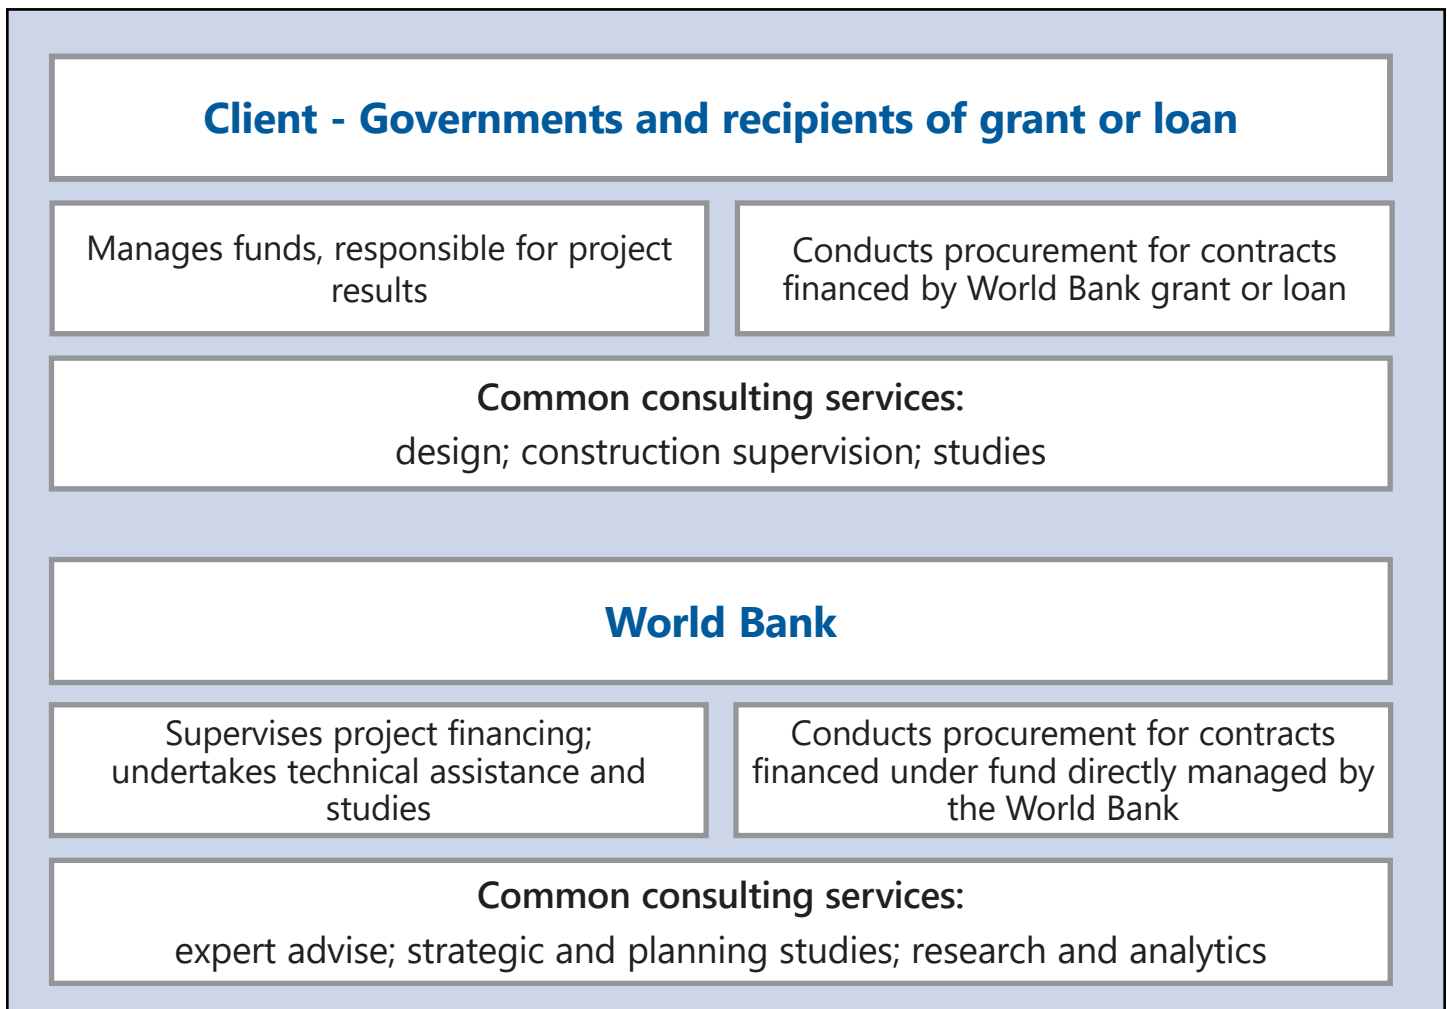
Client - Governments and recipients of grant or loan

Manages funds, responsible for project results

Conducts procurement for contracts financed by World Bank grant or loan

Common consulting services:
design; construction supervision; studies

World Bank

Supervises project financing; undertakes technical assistance and studies

Conducts procurement for contracts financed under fund directly managed by the World Bank

Common consulting services:
expert advise; strategic and planning studies; research and analytics